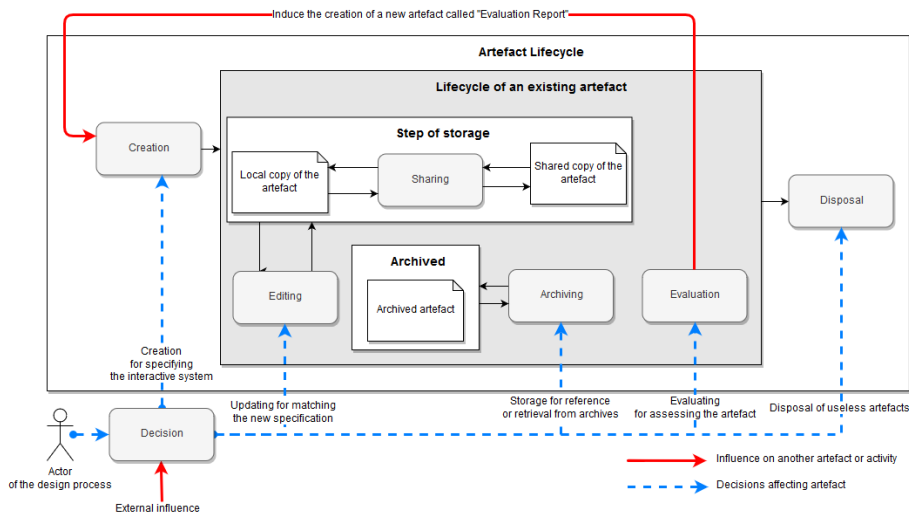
Induce the creation of a new artefact called "Evaluation Report"

Artefact Lifecycle

Lifecycle of an existing artefact

Step of storage

Creation

Local copy of the artefact

Sharing

Shared copy of the artefact

Disposal

Archived

Archived artefact

Editing

Archiving

Evaluation

Creation for specifying the interactive system

Updating for matching the new specification

Storage for reference or retrieval from archives

Evaluating for assessing the artefact

Disposal of useless artefacts

Actor of the design process

Decision

External influence

Influence on another artefact or activity

Decisions affecting artefact